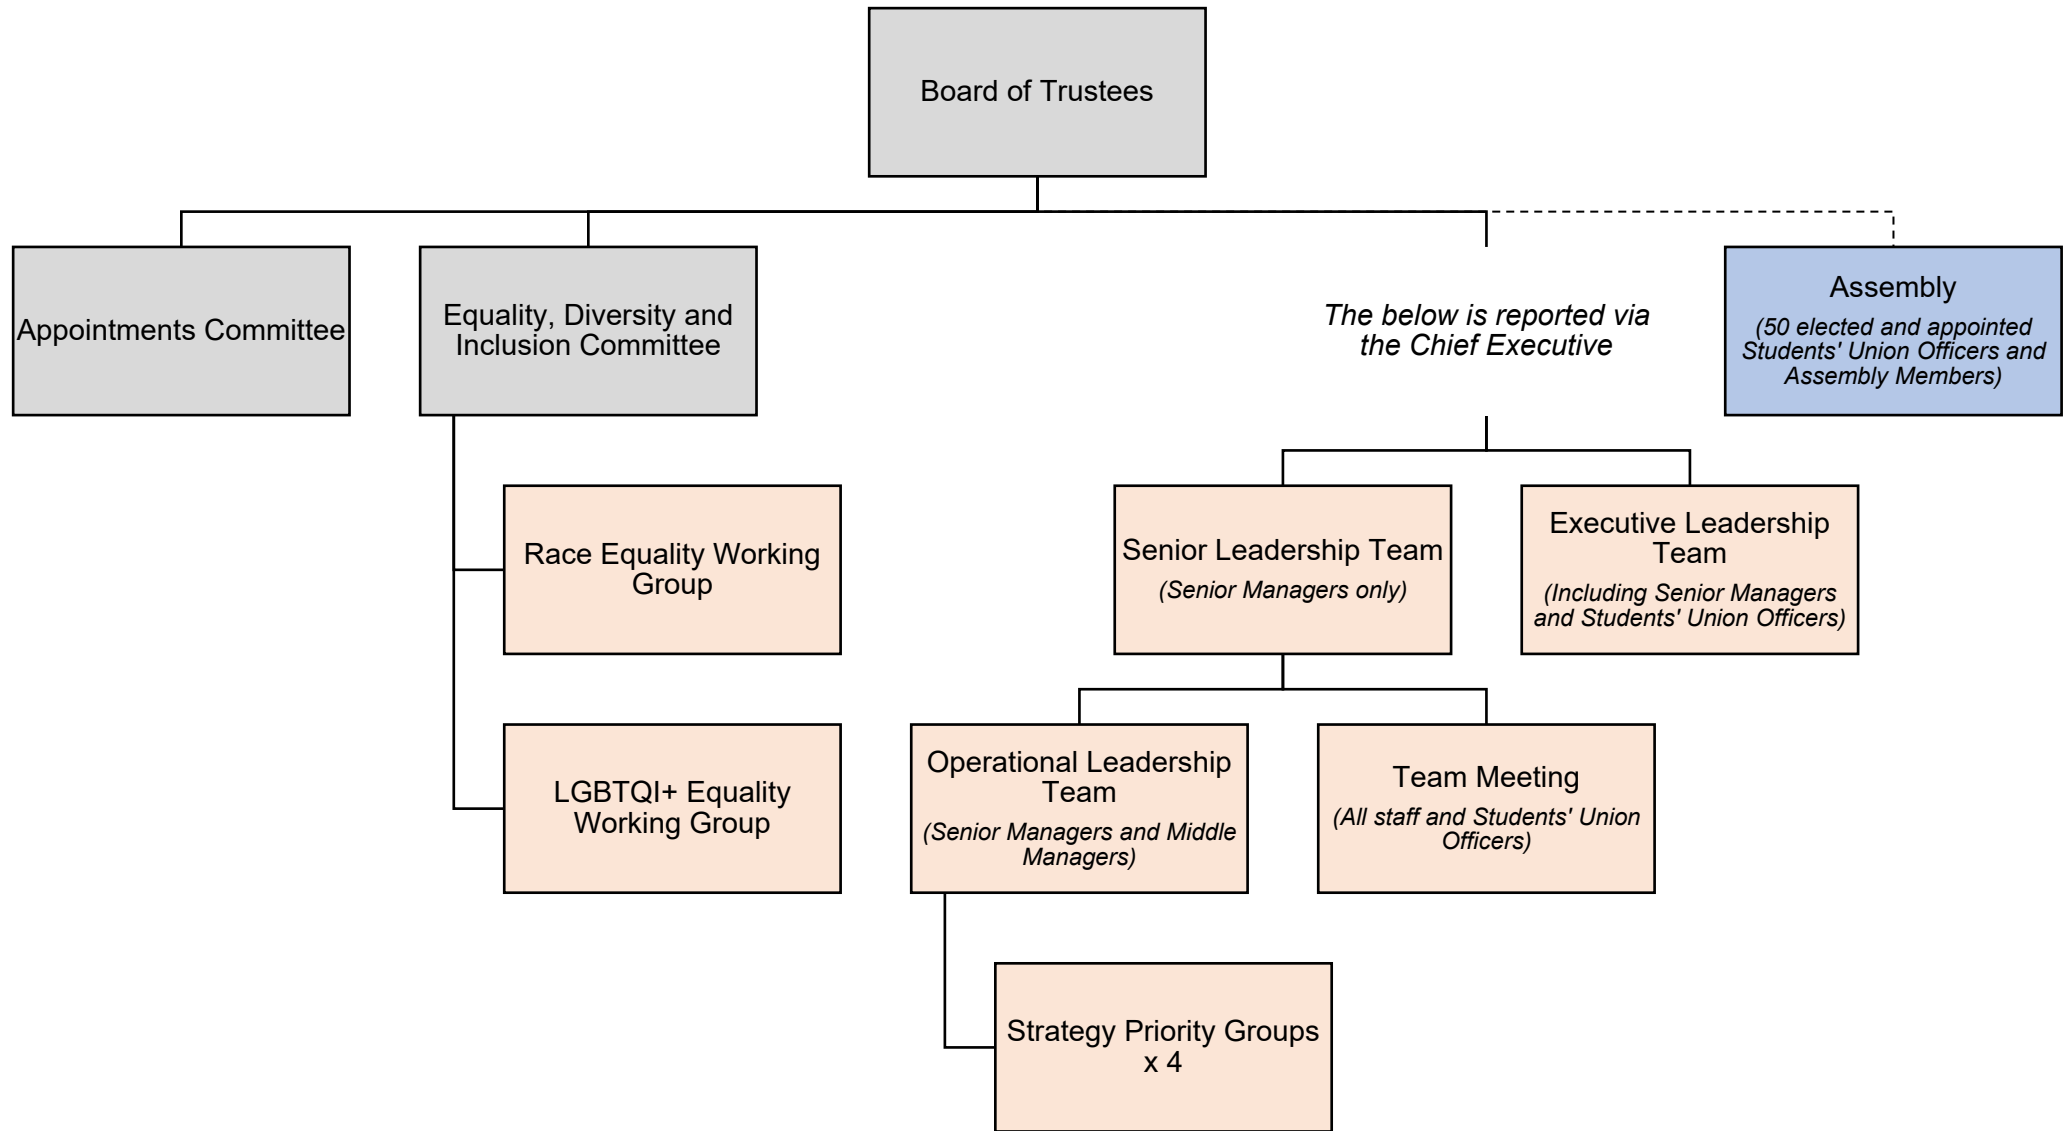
Board of Trustees

Appointments Committee

Equality, Diversity and Inclusion Committee

The below is reported via the Chief Executive

Assembly
(50 elected and appointed Students' Union Officers and Assembly Members)

Race Equality Working Group

LGBTQI+ Equality Working Group

Senior Leadership Team
(Senior Managers only)

Executive Leadership Team
(Including Senior Managers and Students' Union Officers)

Operational Leadership Team
(Senior Managers and Middle Managers)

Team Meeting
(All staff and Students' Union Officers)

Strategy Priority Groups x 4